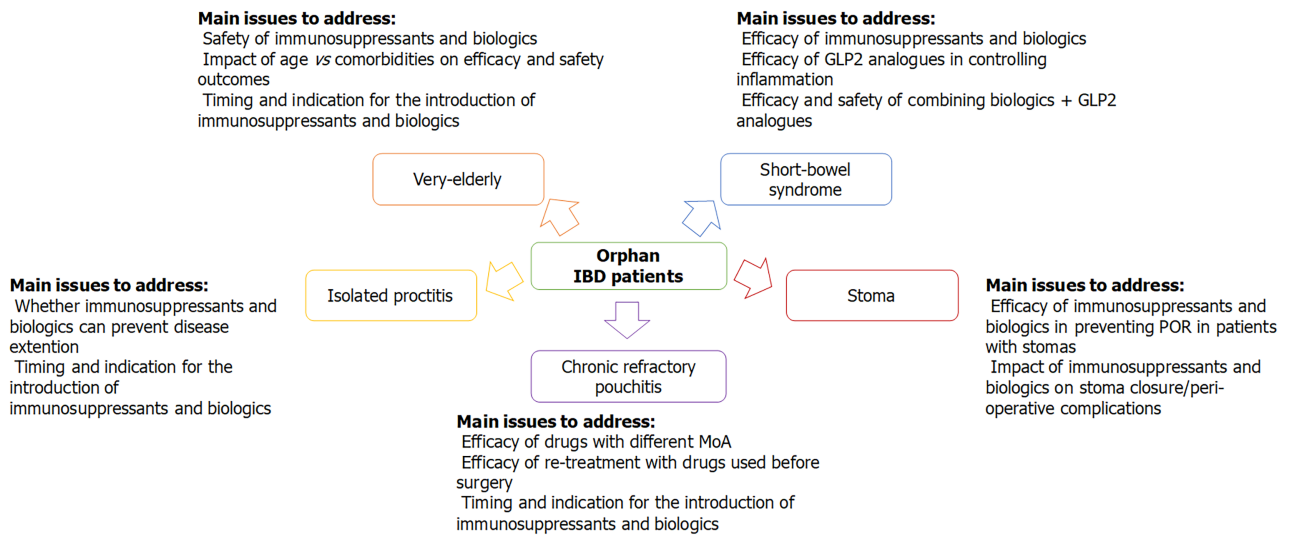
Main issues to address:
Safety of immunosuppressants and biologics
Impact of age *vs* comorbidities on efficacy and safety outcomes
Timing and indication for the introduction of immunosuppressants and biologics

Main issues to address:
Efficacy of immunosuppressants and biologics
Efficacy of GLP2 analogues in controlling inflammation
Efficacy and safety of combining biologics + GLP2 analogues

Very-elderly

Short-bowel syndrome

Orphan IBD patients

Main issues to address:
Whether immunosuppressants and biologics can prevent disease extention
Timing and indication for the introduction of immunosuppressants and biologics

Isolated proctitis

Stoma

Main issues to address:
Efficacy of immunosuppressants and biologics in preventing POR in patients with stomas
Impact of immunosuppressants and biologics on stoma closure/peri-operative complications

Chronic refractory pouchitis

Main issues to address:
Efficacy of drugs with different MoA
Efficacy of re-treatment with drugs used before surgery
Timing and indication for the introduction of immunosuppressants and biologics